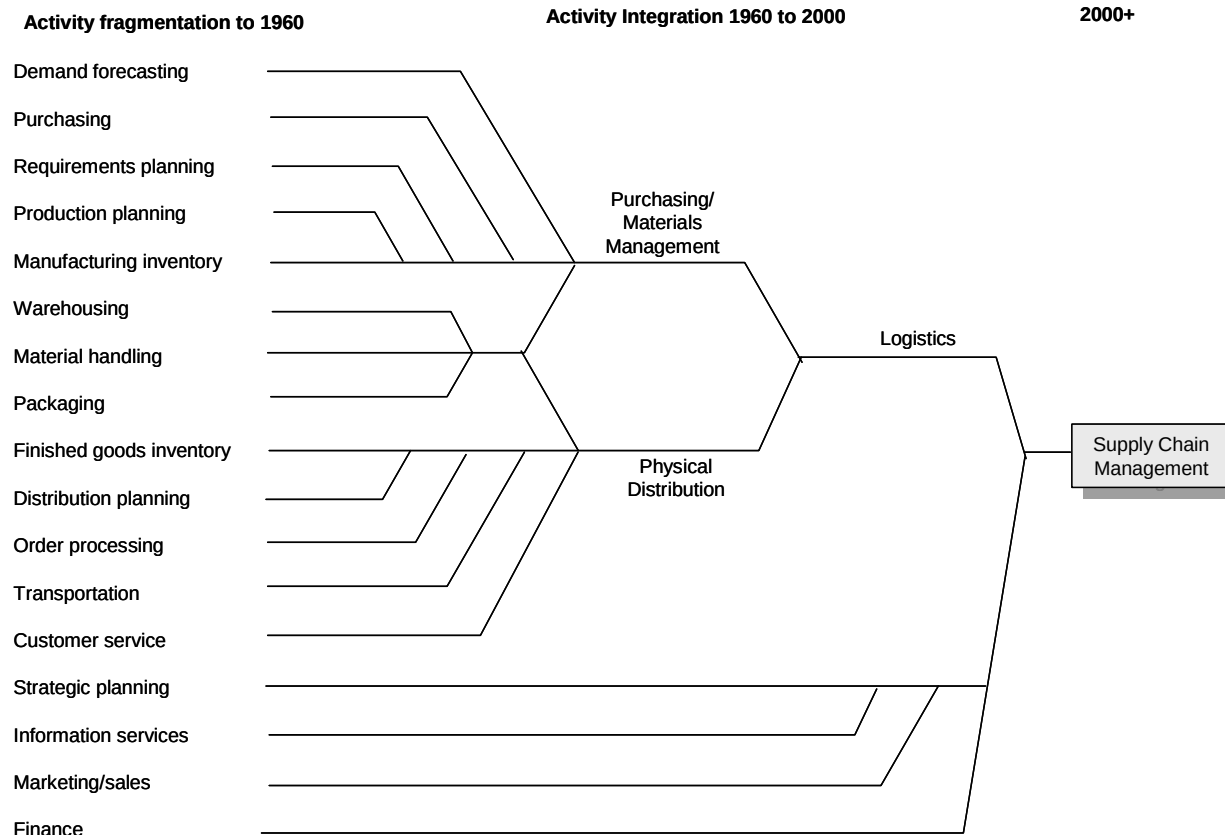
Activity fragmentation to 1960

Activity Integration 1960 to 2000

2000+

Demand forecasting

Purchasing

Requirements planning

Production planning

Manufacturing inventory

Warehousing

Material handling

Packaging

Finished goods inventory

Distribution planning

Order processing

Transportation

Customer service

Strategic planning

Information services

Marketing/sales

Finance

Purchasing/ Materials Management

Physical Distribution

Logistics

Supply Chain Management